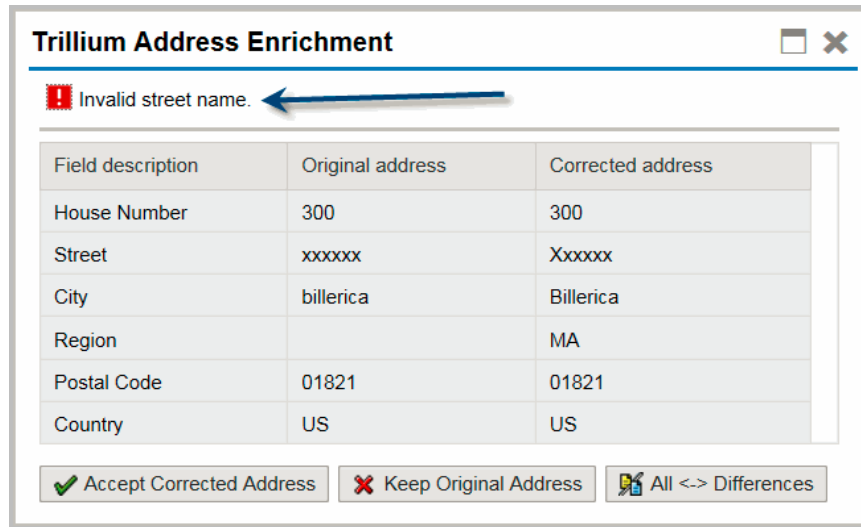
Trillium Address Enrichment

Invalid street name.

| Field description | Original address | Corrected address |
|---|---|---|
| House Number | 300 | 300 |
| Street | xxxxxx | Xxxxxx |
| City | billerica | Billerica |
| Region | | MA |
| Postal Code | 01821 | 01821 |
| Country | US | US |

Accept Corrected Address   Keep Original Address   All <-> Differences